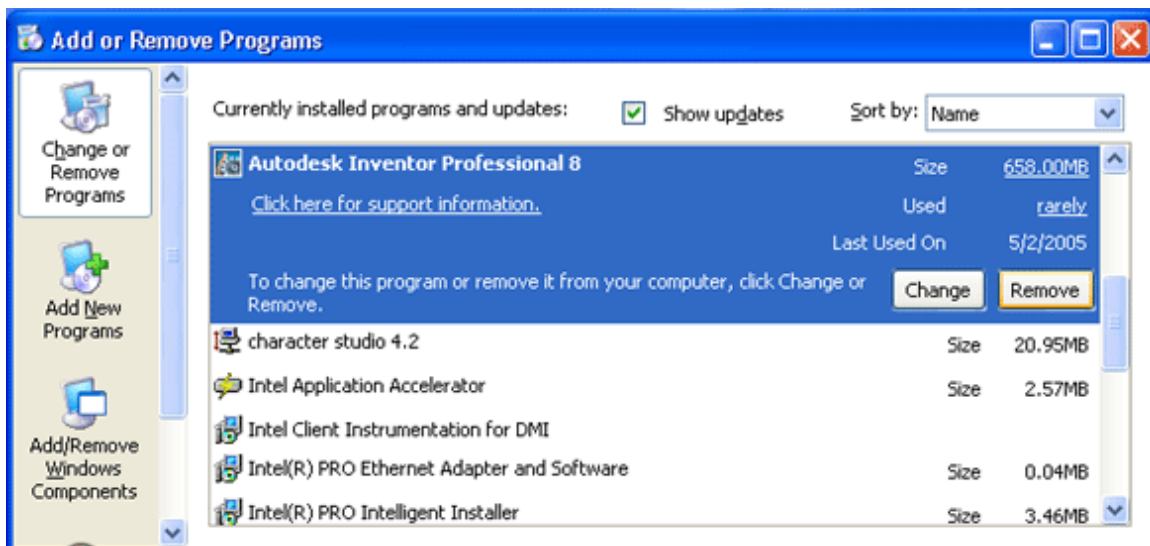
Add or Remove Programs

Change or Remove Programs

Add New Programs

Add/Remove Windows Components

Currently installed programs and updates: Show updates Sort by: Name

Autodesk Inventor Professional 8 Size 658.00MB

Click here for support information. Used rarely

Last Used On 5/2/2005

To change this program or remove it from your computer, click Change or Remove. Change Remove

character studio 4.2 Size 20.95MB

Intel Application Accelerator Size 2.57MB

Intel Client Instrumentation for DMI

Intel(R) PRO Ethernet Adapter and Software Size 0.04MB

Intel(R) PRO Intelligent Installer Size 3.46MB